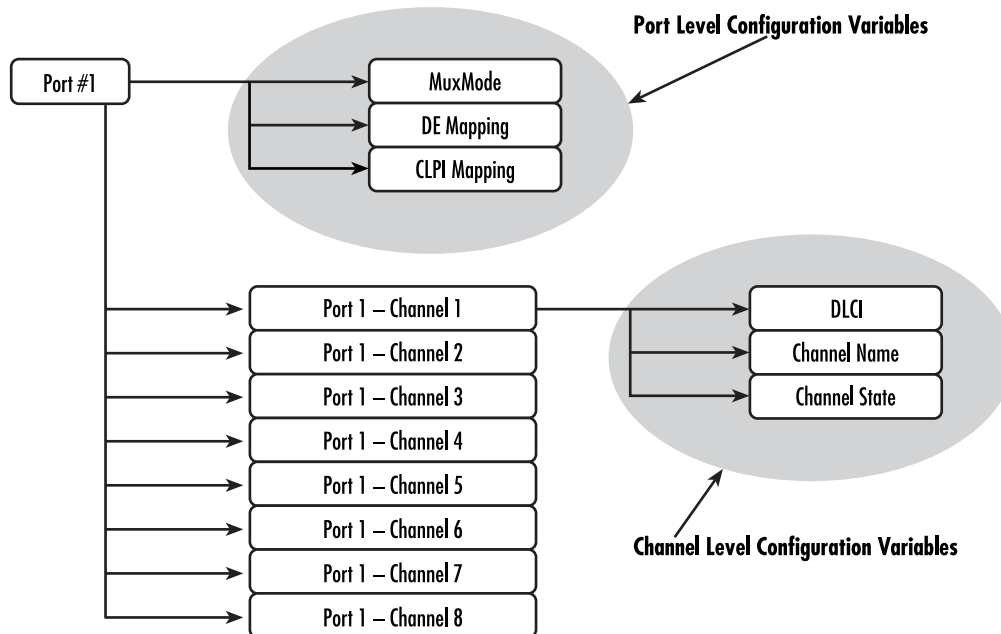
Port Level Configuration Variables

Port #1

MuxMode

DE Mapping

CLPI Mapping

Port 1 – Channel 1

Port 1 – Channel 2

Port 1 – Channel 3

Port 1 – Channel 4

Port 1 – Channel 5

Port 1 – Channel 6

Port 1 – Channel 7

Port 1 – Channel 8

DLCI

Channel Name

Channel State

Channel Level Configuration Variables